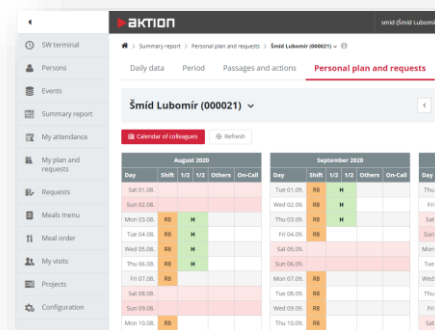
AKTION

smid (Šmíd Lubomír

SW terminal
Persons
Events
Summary report
My attendance
My plan and requests
Requests
Meals menu
Meal order
My visits
Projects
Configuration

Summary report > Personal plan and requests > Šmíd Lubomír (000021)

Daily data | Period | Passages and actions | Personal plan and requests

Šmíd Lubomír (000021)

Calendar of colleagues | Refresh

August 2020

| Day | Shift | 1/2 | 1/2 | Others | On-Call |
|---|---|---|---|---|---|
| Sat 01.08. | | | | | |
| Sun 02.08. | | | | | |
| Mon 03.08. | R8 | | H | | |
| Tue 04.08. | R8 | | H | | |
| Wed 05.08. | R8 | | H | | |
| Thu 06.08. | R8 | | H | | |
| Fri 07.08. | R8 | | | | |
| Sat 08.08. | | | | | |
| Sun 09.08. | | | | | |
| Mon 10.08. | R8 | | | | |

September 2020

| Day | Shift | 1/2 | 1/2 | Others | On-Call |
|---|---|---|---|---|---|
| Tue 01.09. | R8 | | H | | |
| Wed 02.09. | R8 | | H | | |
| Thu 03.09. | R8 | | H | | |
| Fri 04.09. | R8 | | | | |
| Sat 05.09. | | | | | |
| Sun 06.09. | | | | | |
| Mon 07.09. | R8 | | | | |
| Tue 08.09. | R8 | | | | |
| Wed 09.09. | R8 | | | | |
| Thu 10.09. | R8 | | | | |

Day
Thu
Fri
Sat
Sun
Mon
Tue
Wed
Thu
Fri
Sat